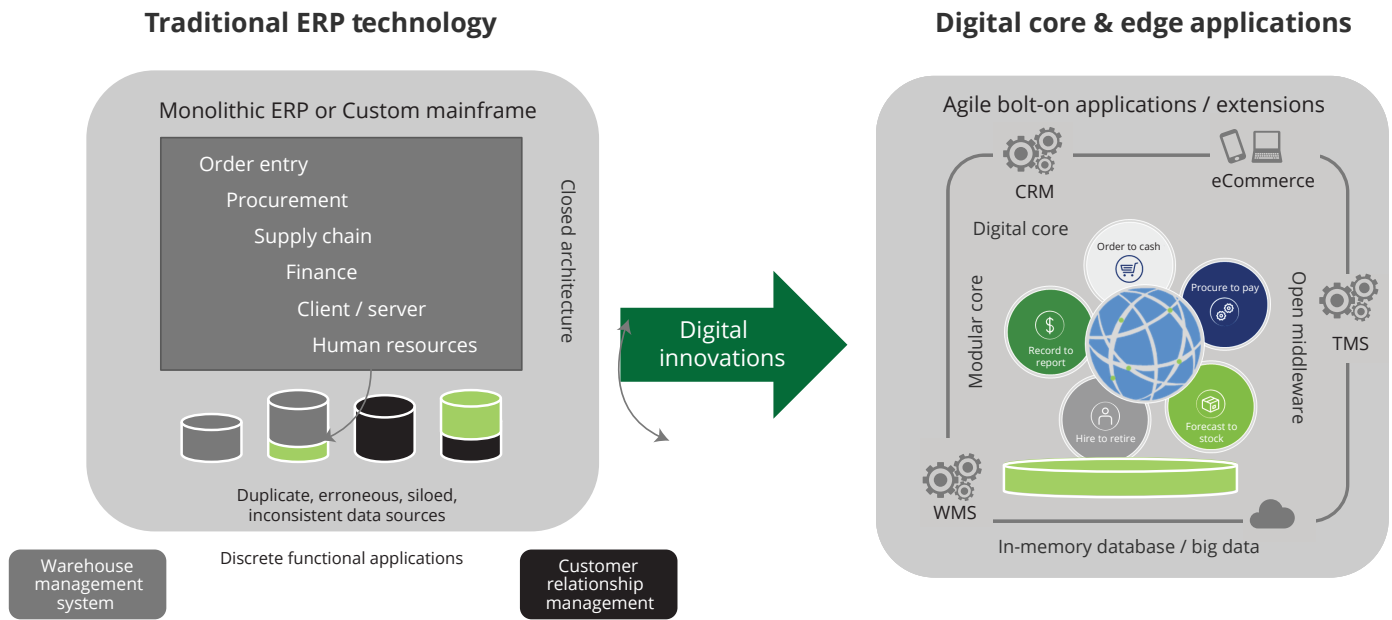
Traditional ERP technology

Monolithic ERP or Custom mainframe

Order entry
Procurement
Supply chain
Finance
Client / server
Human resources

Closed architecture

Duplicate, erroneous, siloed, inconsistent data sources

Warehouse management system

Discrete functional applications

Customer relationship management

Digital innovations

Digital core & edge applications

Agile bolt-on applications / extensions

CRM

eCommerce

Digital core

Order to cash

Procure to pay

Record to report

Hire to retire

Forecast to stock

Modular core

Open middleware

TMS

WMS

In-memory database / big data